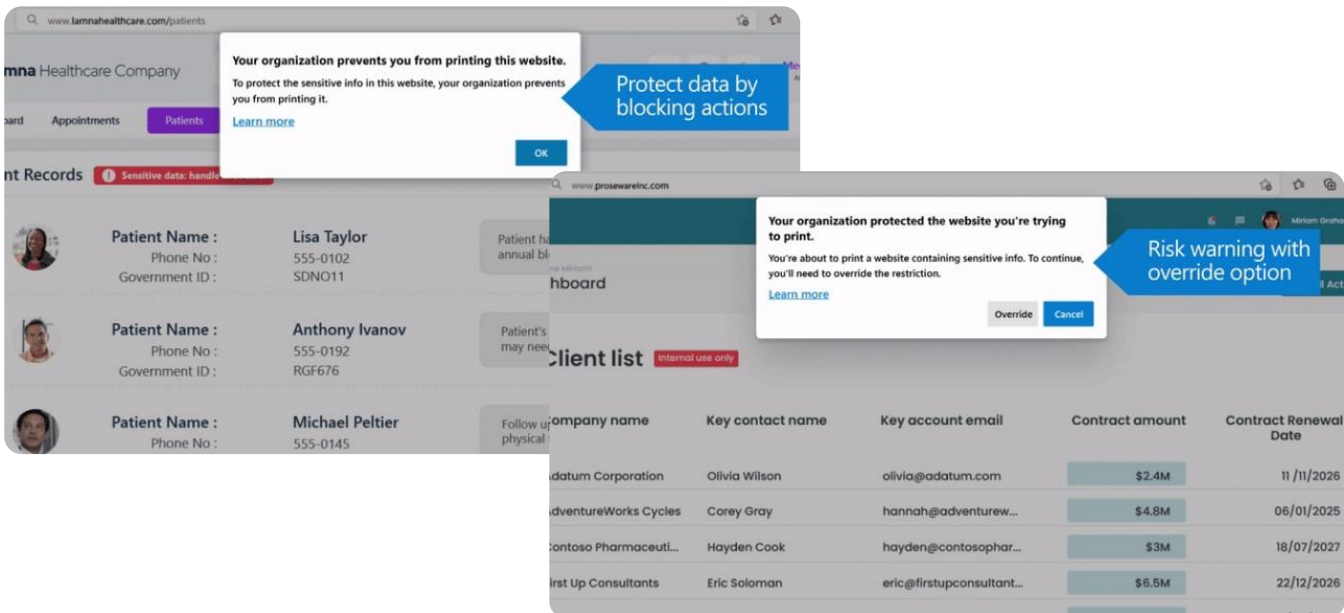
www.lamnahealthcare.com/patients

mna Healthcare Company

oard Appointments Patients

nt Records Sensitive data: handle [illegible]

Your organization prevents you from printing this website.

To protect the sensitive info in this website, your organization prevents you from printing it.

Learn more

OK

Protect data by blocking actions

Patient Name : Lisa Taylor
Phone No : 555-0102
Government ID : SDNO11

Patient ha annual bl

Patient Name : Anthony Ivanov
Phone No : 555-0192
Government ID : RGF676

Patient's may nee

Patient Name : Michael Peltier
Phone No : 555-0145

Follow u physical

www.prosewareinc.com

Miriam Graha

Your organization protected the website you're trying to print.

You're about to print a website containing sensitive info. To continue, you'll need to override the restriction.

Learn more

Override Cancel

Risk warning with override option

hboard

Client list Internal use only

| ompany name | Key contact name | Key account email | Contract amount | Contract Renewal Date |
|---|---|---|---|---|
| datum Corporation | Olivia Wilson | olivia@adatum.com | \$2.4M | 11 /11/2026 |
| dventureWorks Cycles | Corey Gray | hannah@adventurew... | \$4.8M | 06/01/2025 |
| ontoso Pharmaceuti... | Hayden Cook | hayden@contosophar... | \$3M | 18/07/2027 |
| irst Up Consultants | Eric Soloman | eric@firstupconsultant... | \$6.5M | 22/12/2026 |